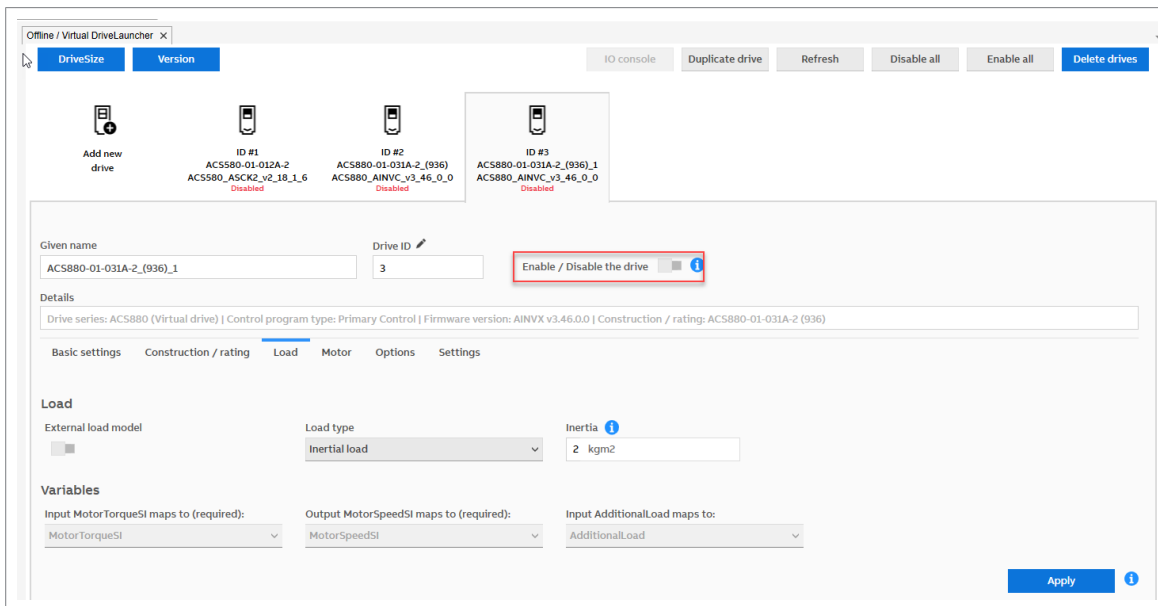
Offline / Virtual DriveLauncher ×

DriveSize Version IO console Duplicate drive Refresh Disable all Enable all Delete drives

Add new drive

ID #1
ACS580-01-012A-2
ACS580_ASCK2_v2_18_1_6
Disabled

ID #2
ACS880-01-031A-2_(936)
ACS880_AINVC_v3_46_0_0
Disabled

ID #3
ACS880-01-031A-2_(936)_1
ACS880_AINVC_v3_46_0_0
Disabled

Given name
ACS880-01-031A-2_(936)_1

Drive ID
3

Enable / Disable the drive

Details
Drive series: ACS880 (Virtual drive) | Control program type: Primary Control | Firmware version: AINVX v3.46.0.0 | Construction / rating: ACS880-01-031A-2 (936)

Basic settings Construction / rating Load Motor Options Settings

Load
External load model
Load type
Inertial load
Inertia
2 kgm2

Variables
Input MotorTorqueSI maps to (required):
MotorTorqueSI
Output MotorSpeedSI maps to (required):
MotorSpeedSI
Input AdditionalLoad maps to:
AdditionalLoad

Apply